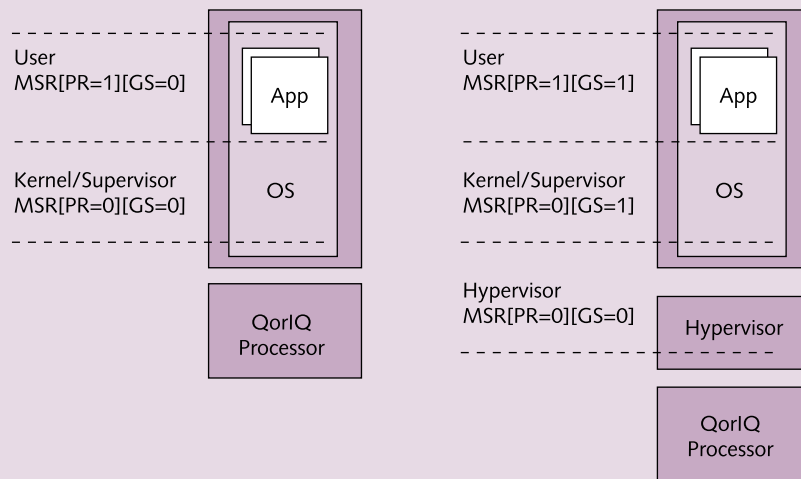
User
MSR[PR=1][GS=0]

App

Kernel/Supervisor
MSR[PR=0][GS=0]

OS

QorIQ
Processor

User
MSR[PR=1][GS=1]

App

Kernel/Supervisor
MSR[PR=0][GS=1]

OS

Hypervisor
MSR[PR=0][GS=0]

Hypervisor

QorIQ
Processor